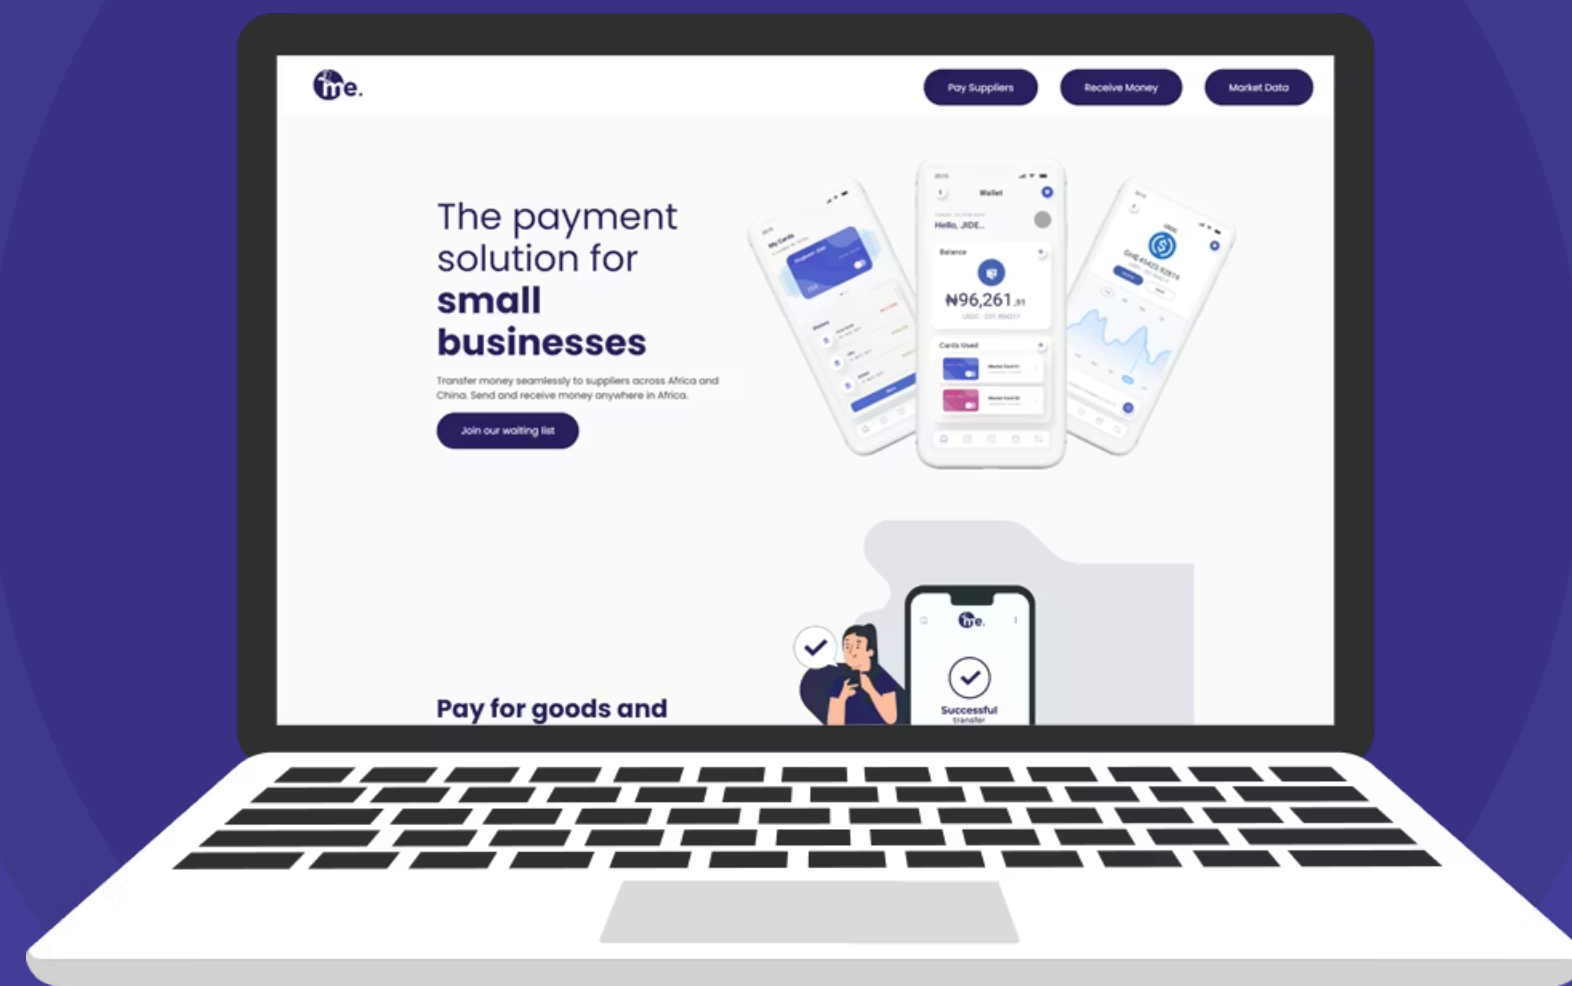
me.

Pay Suppliers
Receive Money
Market Data

The payment solution for **small businesses**

Transfer money seamlessly to suppliers across Africa and China. Send and receive money anywhere in Africa.

Join our waiting list

My Cards

Wallet
Hello, JIDE...
Balance
₦96,261.91
Cards Used

Pay for goods and

me.
Successful
transfer